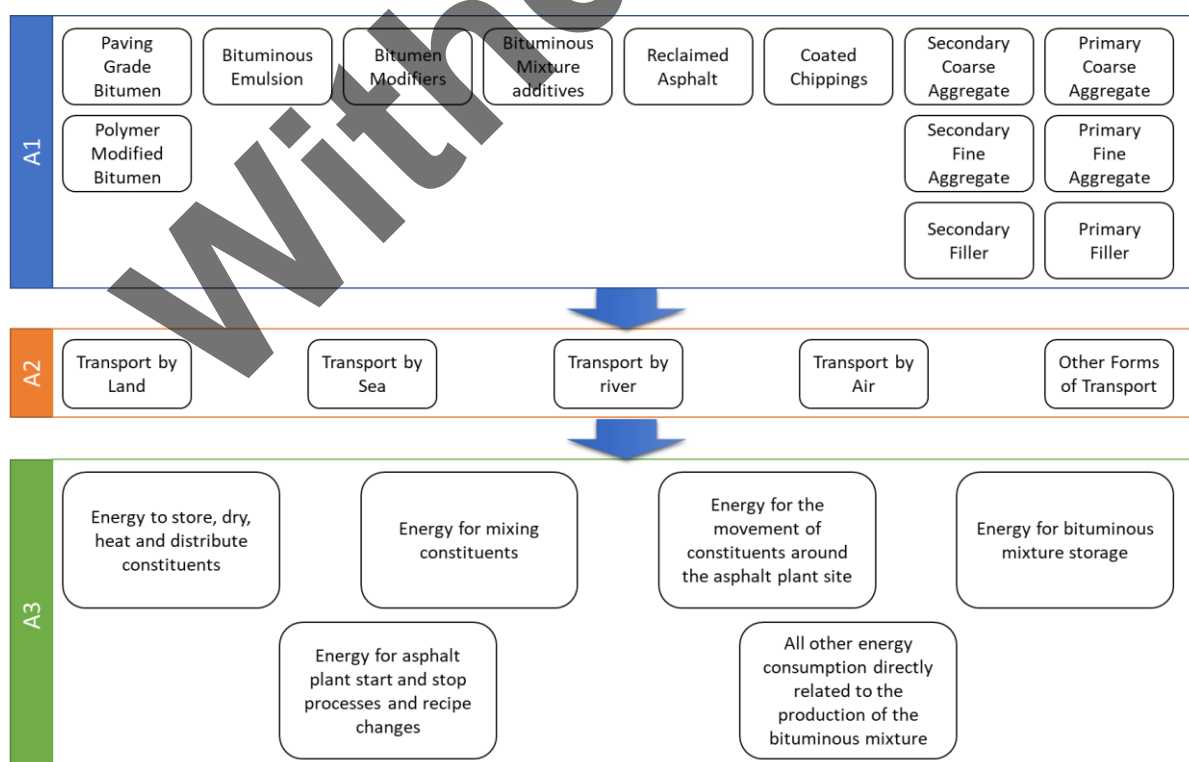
A1

Paving Grade Bitumen

Bituminous Emulsion

Bitumen Modifiers

Bituminous Mixture additives

Reclaimed Asphalt

Coated Chippings

Secondary Coarse Aggregate

Primary Coarse Aggregate

Polymer Modified Bitumen

Secondary Fine Aggregate

Primary Fine Aggregate

Secondary Filler

Primary Filler

A2

Transport by Land

Transport by Sea

Transport by river

Transport by Air

Other Forms of Transport

A3

Energy to store, dry, heat and distribute constituents

Energy for mixing constituents

Energy for the movement of constituents around the asphalt plant site

Energy for bituminous mixture storage

Energy for asphalt plant start and stop processes and recipe changes

All other energy consumption directly related to the production of the bituminous mixture

Withd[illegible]